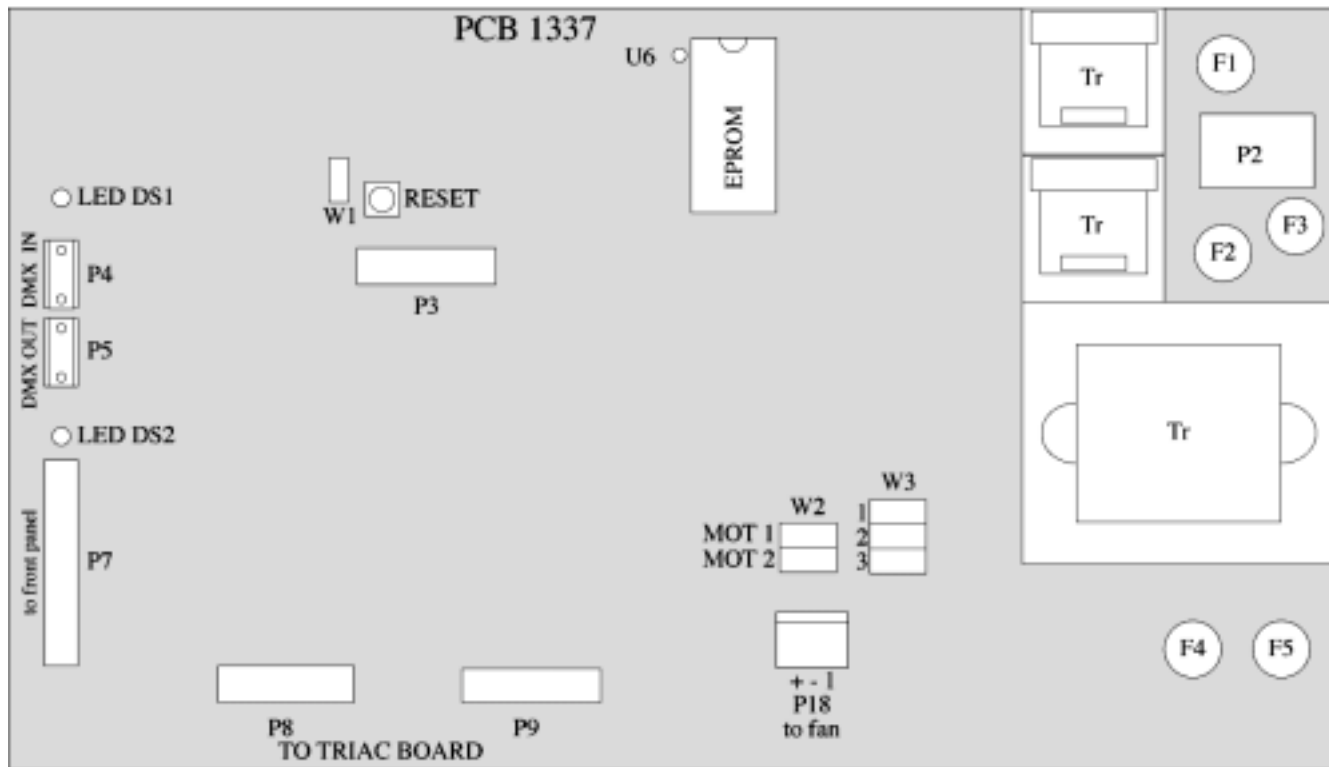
PCB 1337

U6

EPROM

Tr

F1

P2

Tr

F3

F2

LED DS1

W1

RESET

DMX IN

P4

P3

DMX OUT

P5

Tr

LED DS2

to front panel

P7

W2

W3

MOT 1

MOT 2

1

2

3

F4

F5

+ - 1

P18

to fan

P8

P9

TO TRIAC BOARD